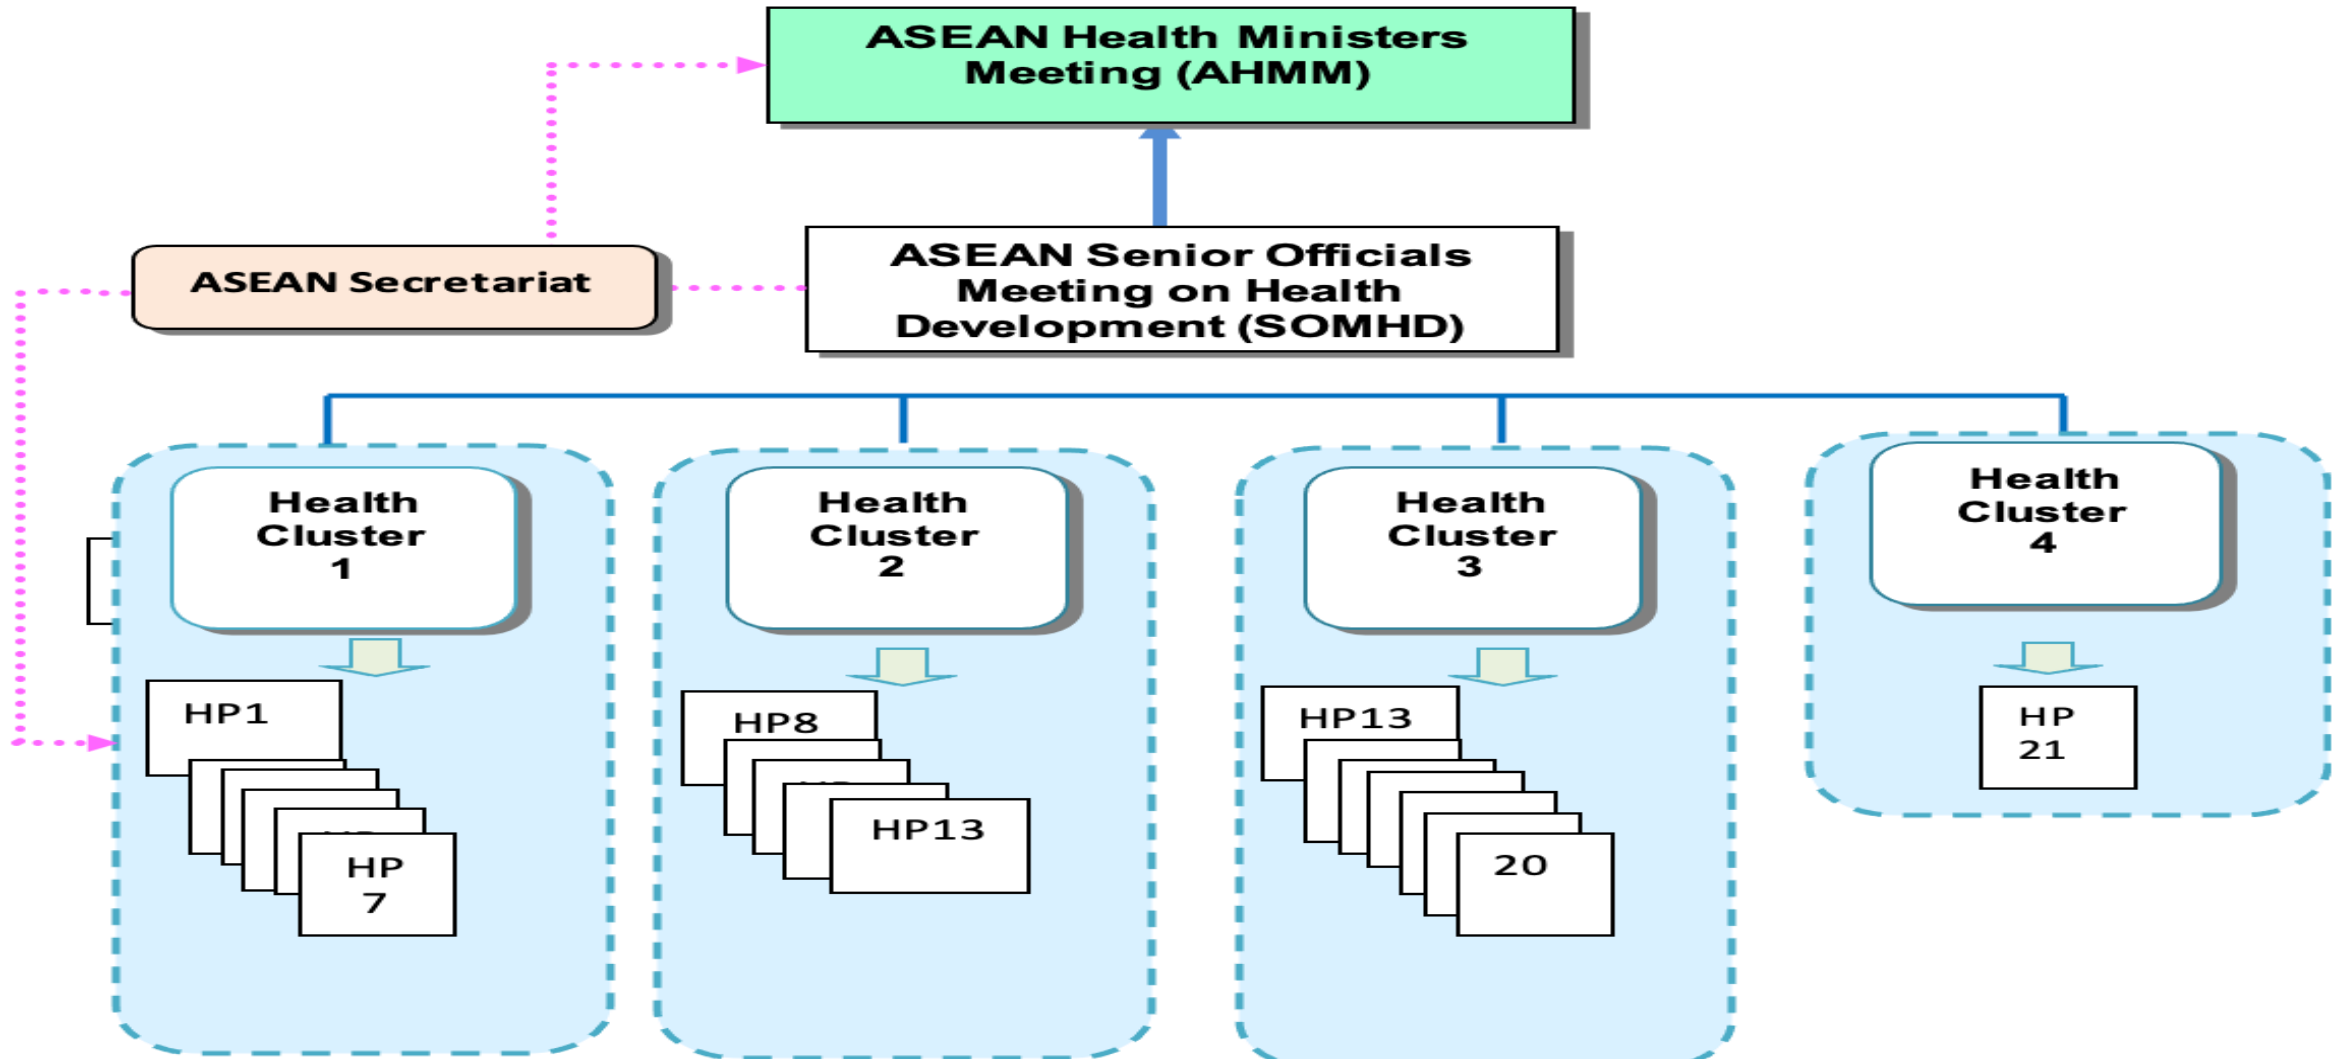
ASEAN Health Ministers Meeting (AHMM)

ASEAN Secretariat

ASEAN Senior Officials Meeting on Health Development (SOMHD)

Health Cluster 1

HP1

HP 7

Health Cluster 2

HP8

HP13

Health Cluster 3

HP13

20

Health Cluster 4

HP 21